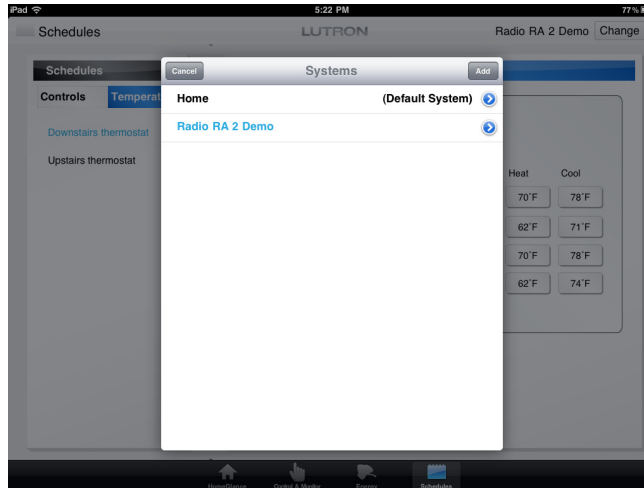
iPad
5:22 PM
77%

Schedules
LUTRON
Radio RA 2 Demo
Change

Schedules
Controls
Temperat
Downstairs thermostat
Upstairs thermostat

Cancel
Systems
Add
Home
(Default System)
Radio RA 2 Demo

| Heat | Cool |
|---|---|
| 70˚F | 78˚F |
| 62˚F | 71˚F |
| 70˚F | 78˚F |
| 62˚F | 74˚F |

HomeGlance
Control & Monitor
Energy
Schedules